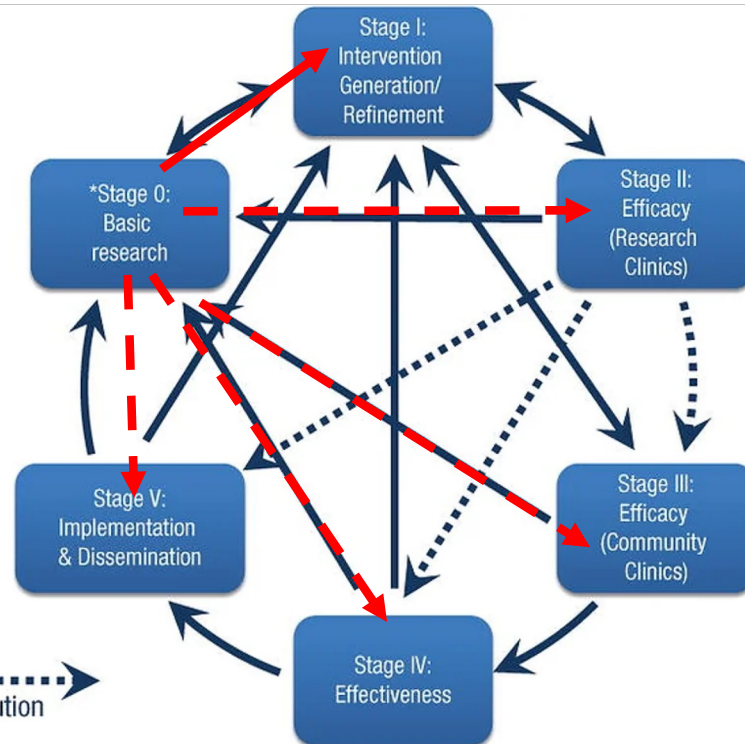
Stage I: Intervention Generation/ Refinement

*Stage 0: Basic research

Stage II: Efficacy (Research Clinics)

Stage V: Implementation & Dissemination

Stage III: Efficacy (Community Clinics)

Stage IV: Effectiveness

ution